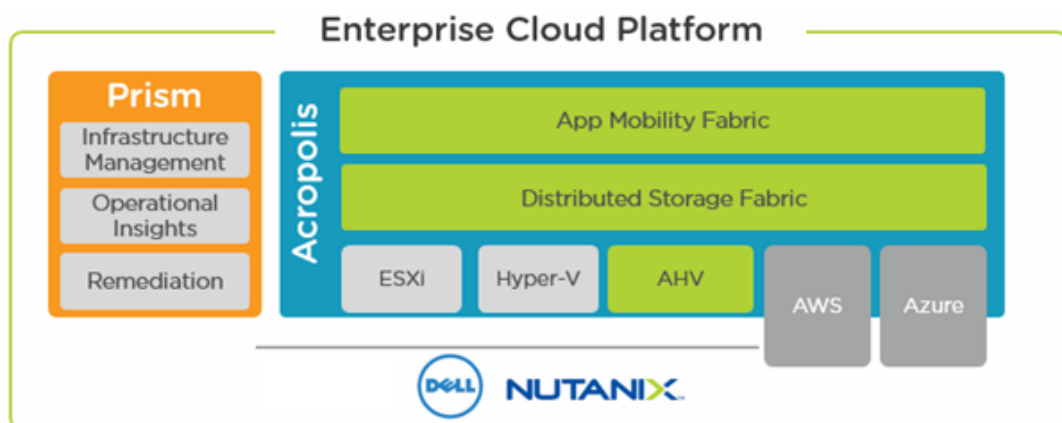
Enterprise Cloud Platform

Prism

Infrastructure Management

Operational Insights

Remediation

Acropolis

App Mobility Fabric

Distributed Storage Fabric

ESXi

Hyper-V

AHV

AWS

Azure

DELL

NUTANIX.